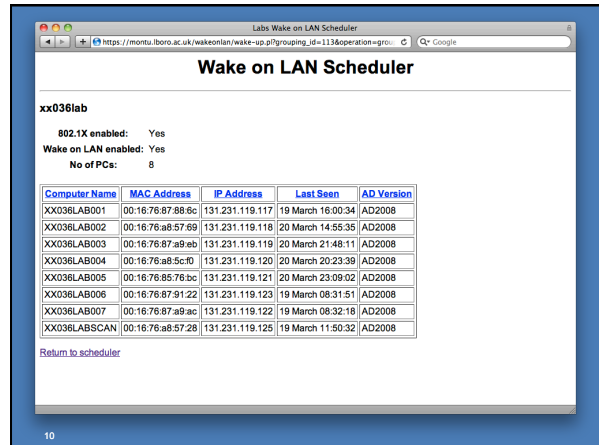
Labs Wake on LAN Scheduler

https://montu.lboro.ac.uk/wakeonlan/wake-up.pl?grouping_id=113&operation=grou

Google

Wake on LAN Scheduler

xx036lab

802.1X enabled: Yes
Wake on LAN enabled: Yes
No of PCs: 8

| Computer Name | MAC Address | IP Address | Last Seen | AD Version |
|---|---|---|---|---|
| XX036LAB001 | 00:16:76:87:88:6c | 131.231.119.117 | 19 March 16:00:34 | AD2008 |
| XX036LAB002 | 00:16:76:a8:57:69 | 131.231.119.118 | 20 March 14:55:35 | AD2008 |
| XX036LAB003 | 00:16:76:87:a9:eb | 131.231.119.119 | 20 March 21:48:11 | AD2008 |
| XX036LAB004 | 00:16:76:a8:5c:f0 | 131.231.119.120 | 20 March 20:23:39 | AD2008 |
| XX036LAB005 | 00:16:76:85:76:bc | 131.231.119.121 | 20 March 23:09:02 | AD2008 |
| XX036LAB006 | 00:16:76:87:91:22 | 131.231.119.123 | 19 March 08:31:51 | AD2008 |
| XX036LAB007 | 00:16:76:87:a9:ac | 131.231.119.122 | 19 March 08:32:18 | AD2008 |
| XX036LABSCAN | 00:16:76:a8:57:28 | 131.231.119.125 | 19 March 11:50:32 | AD2008 |

Return to scheduler

10